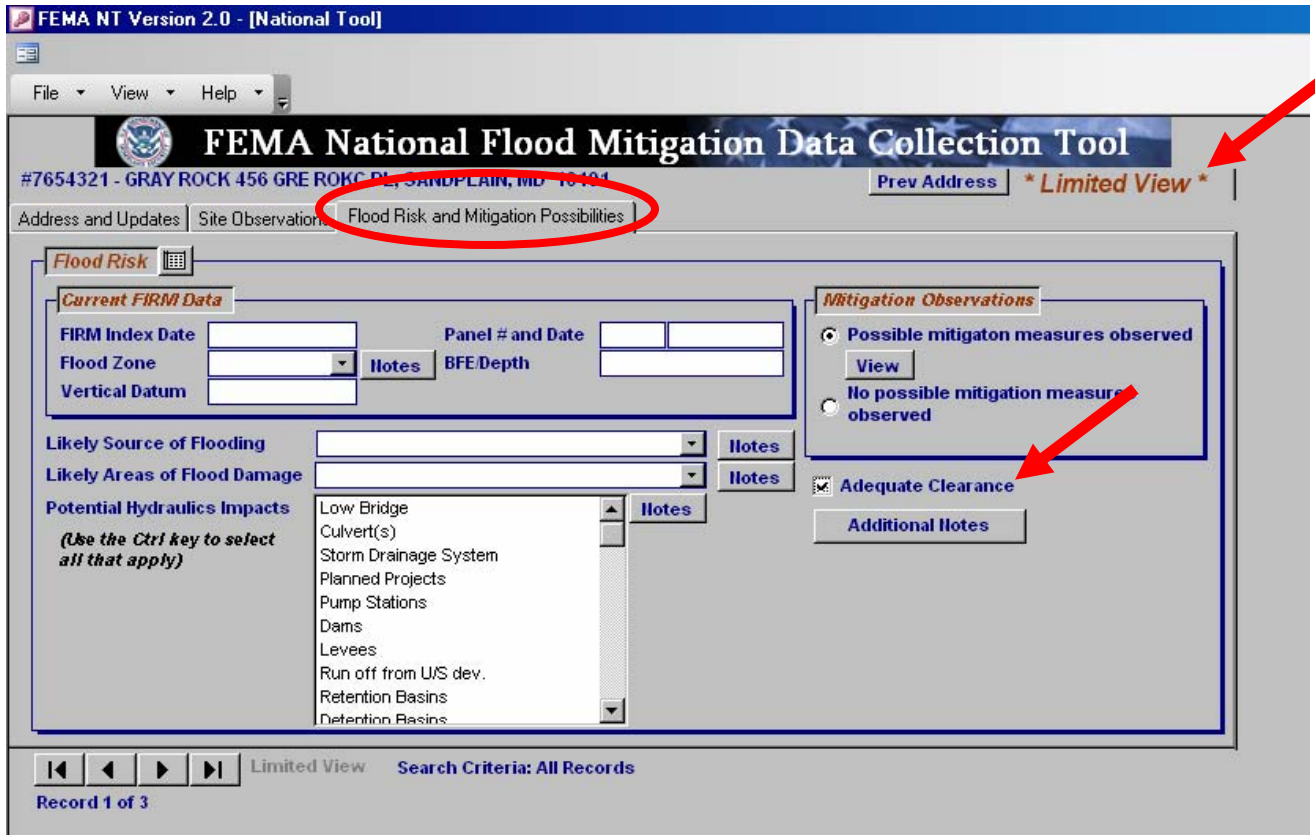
FEMA NT Version 2.0 - [National Tool]

File View Help

FEMA National Flood Mitigation Data Collection Tool

#7654321 - GRAY ROCK 456 GRE ROKC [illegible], SANDPLAIN, MD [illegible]

Prev Address

* Limited View *

Address and Updates | Site Observations | Flood Risk and Mitigation Possibilities

Flood Risk

Current FIRM Data

FIRM Index Date

Flood Zone

Notes

Vertical Datum

Panel # and Date

BFE/Depth

Mitigation Observations

Possible mitigaton measures observed

View

No possible mitigation measures observed

Likely Source of Flooding

Notes

Likely Areas of Flood Damage

Notes

Potential Hydraulics Impacts

(Use the Ctrl key to select all that apply)

Low Bridge
Culvert(s)
Storm Drainage System
Planned Projects
Pump Stations
Dams
Levees
Run off from U/S dev.
Retention Basins
Detention Basins

Notes

Adequate Clearance

Additional Notes

Limited View

Search Criteria: All Records

Record 1 of 3